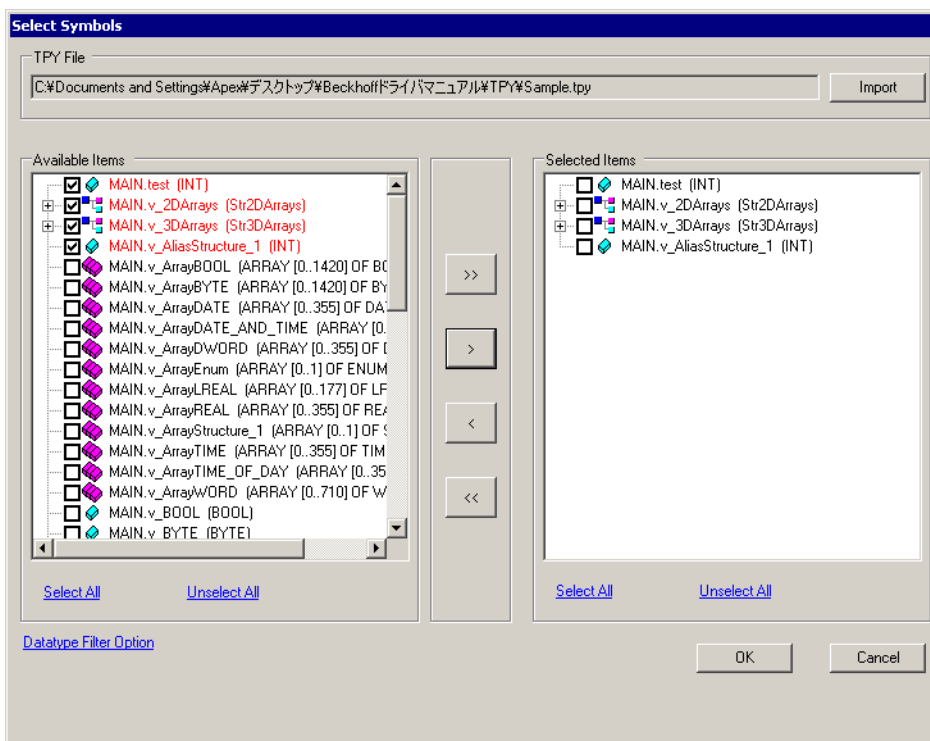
Select Symbols

TPY File

C:¥Documents and Settings¥Apex¥デスクトップ¥Beckhoffドライバマニュアル¥TPY¥Sample.tpy

Import

Available Items

MAIN.test (INT)
MAIN.v_2DArrays (Str2DArrays)
MAIN.v_3DArrays (Str3DArrays)
MAIN.v_AliasStructure_1 (INT)
MAIN.v_ArrayBOOL (ARRAY [0..1420] OF BO
MAIN.v_ArrayBYTE (ARRAY [0..1420] OF BY
MAIN.v_ArrayDATE (ARRAY [0..355] OF DA
MAIN.v_ArrayDATE_AND_TIME (ARRAY [0.
MAIN.v_ArrayDWORD (ARRAY [0..355] OF I
MAIN.v_ArrayEnum (ARRAY [0..1] OF ENUM
MAIN.v_ArrayLREAL (ARRAY [0..177] OF LF
MAIN.v_ArrayREAL (ARRAY [0..355] OF REA
MAIN.v_ArrayStructure_1 (ARRAY [0..1] OF S
MAIN.v_ArrayTIME (ARRAY [0..355] OF TIM
MAIN.v_ArrayTIME_OF_DAY (ARRAY [0..35
MAIN.v_ArrayWORD (ARRAY [0..710] OF W
MAIN.v_BOOL (BOOL)
MAIN.v_BYTE (BYTE)

Select All

Unselect All

>>

>

<

<<

Selected Items

MAIN.test (INT)
MAIN.v_2DArrays (Str2DArrays)
MAIN.v_3DArrays (Str3DArrays)
MAIN.v_AliasStructure_1 (INT)

Select All

Unselect All

Datatype Filter Option

OK

Cancel